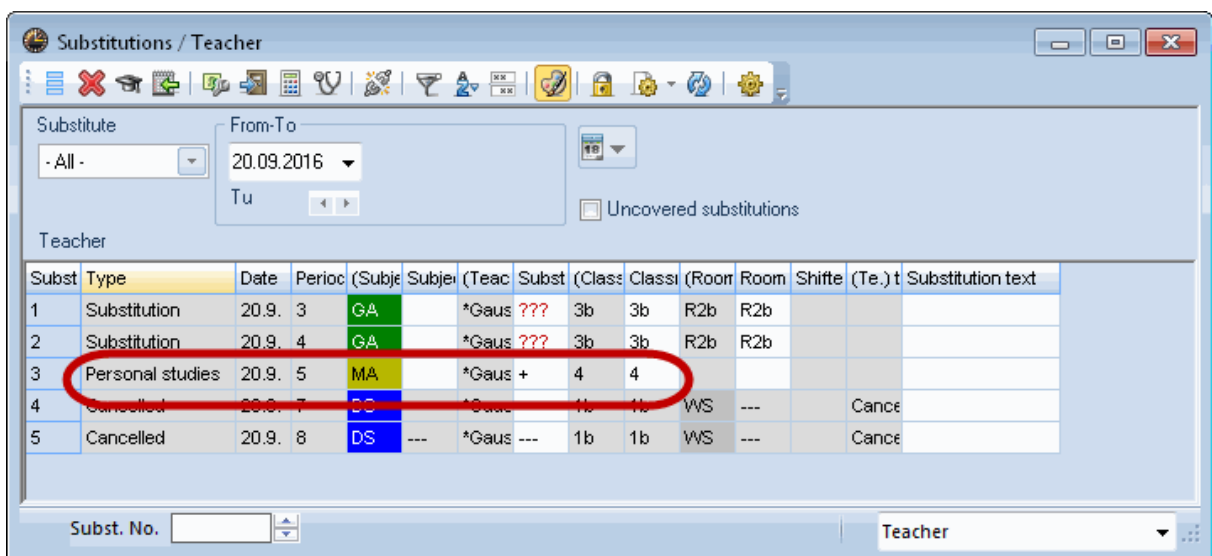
Substitutions / Teacher

Substitute
- All -

From-To
20.09.2016
Tu

Uncovered substitutions

Teacher

| Subst | Type | Date | Perioc | (Subje | Subje | (Teac | Subst | (Class | Classi | (Room | Room | Shifte | (Te.) t | Substitution text |
|---|---|---|---|---|---|---|---|---|---|---|---|---|---|---|
| 1 | Substitution | 20.9. | 3 | GA | | *Gaus | ??? | 3b | 3b | R2b | R2b | | | |
| 2 | Substitution | 20.9. | 4 | GA | | *Gaus | ??? | 3b | 3b | R2b | R2b | | | |
| 3 | Personal studies | 20.9. | 5 | MA | | *Gaus | + | 4 | 4 | | | | | |
| 4 | Cancelled | 20.9. | 7 | DS | | *Gaus | | 1b | 1b | WS | --- | | Cance | |
| 5 | Cancelled | 20.9. | 8 | DS | --- | *Gaus | --- | 1b | 1b | WS | --- | | Cance | |

Subst. No.

Teacher